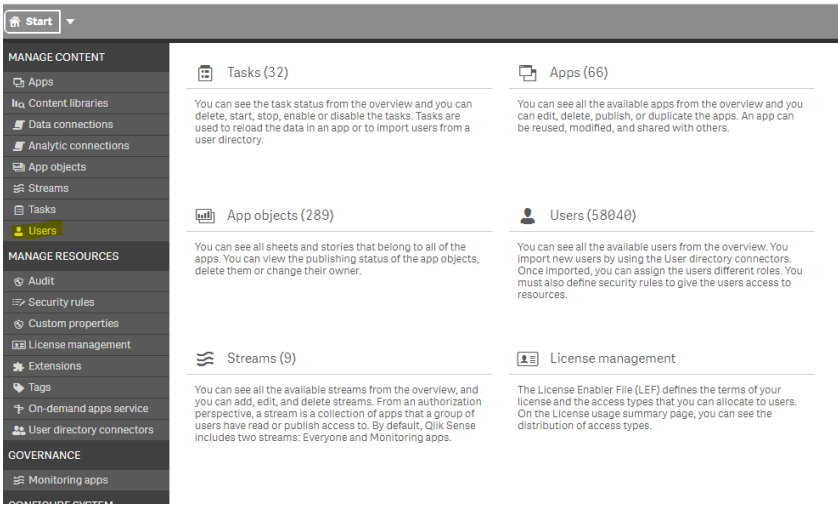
Start

MANAGE CONTENT
Apps
Content libraries
Data connections
Analytic connections
App objects
Streams
Tasks
Users
MANAGE RESOURCES
Audit
Security rules
Custom properties
License management
Extensions
Tags
On-demand apps service
User directory connectors
GOVERNANCE
Monitoring apps
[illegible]

Tasks (32)

You can see the task status from the overview and you can delete, start, stop, enable or disable the tasks. Tasks are used to reload the data in an app or to import users from a user directory.

Apps (66)

You can see all the available apps from the overview and you can edit, delete, publish, or duplicate the apps. An app can be reused, modified, and shared with others.

App objects (289)

You can see all sheets and stories that belong to all of the apps. You can view the publishing status of the app objects, delete them or change their owner.

Users (58040)

You can see all the available users from the overview. You import new users by using the User directory connectors. Once imported, you can assign the users different roles. You must also define security rules to give the users access to resources.

Streams (9)

You can see all the available streams from the overview, and you can add, edit, and delete streams. From an authorization perspective, a stream is a collection of apps that a group of users have read or publish access to. By default, Qlik Sense includes two streams: Everyone and Monitoring apps.

License management

The License Enabler File (LEF) defines the terms of your license and the access types that you can allocate to users. On the License usage summary page, you can see the distribution of access types.